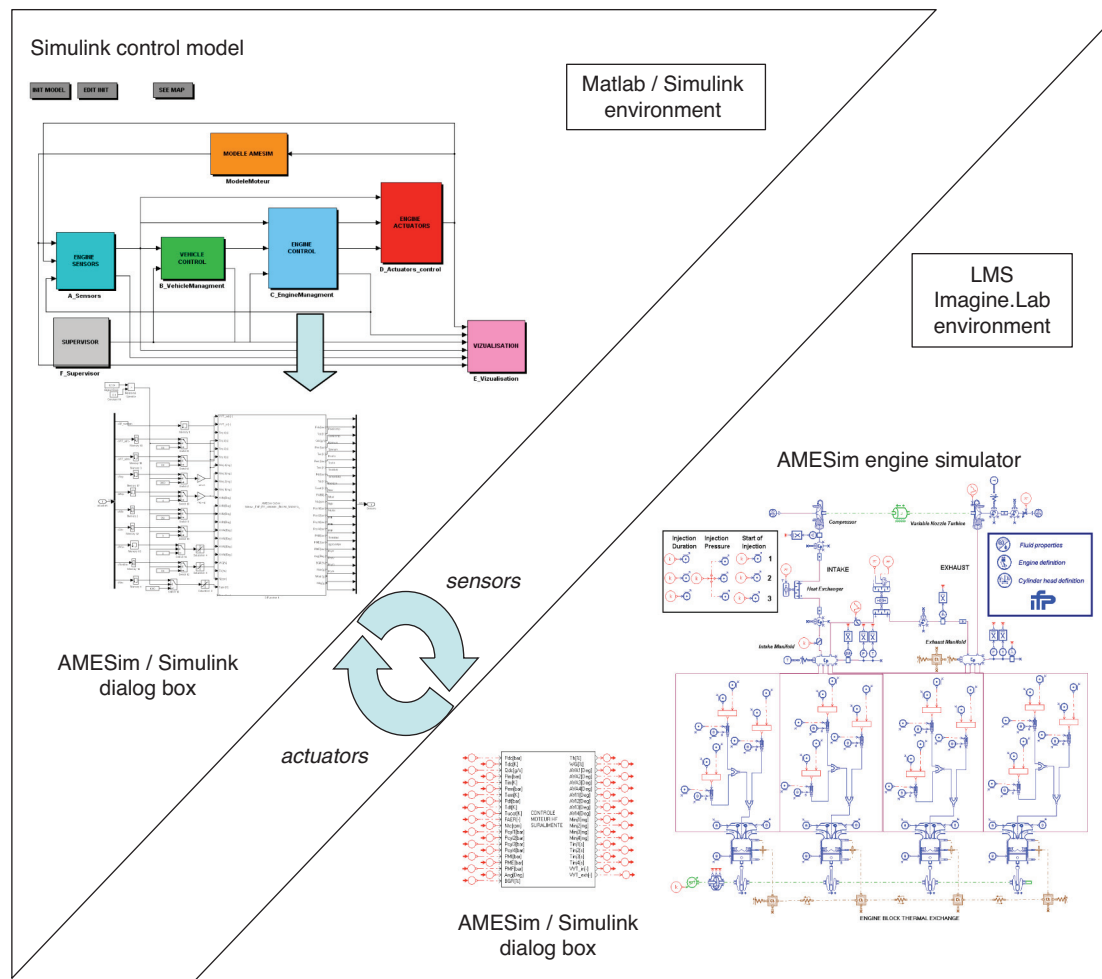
Simulink control model

INIT MODEL EDIT INIT SEE MAP

MODELE AMESIM
ModeleMoteur

ENGINE ACTUATORS
D_Actuators_control

ENGINE SENSORS
A_Sensors

VEHICLE CONTROL
B_VehicleManagment

ENGINE CONTROL
C_EngineManagment

SUPERVISOR
F_Supervisor

VIZUALISATION
E_Vizualisation

Matlab / Simulink environment

LMS Imagine.Lab environment

AMESim engine simulator

Compressor

Variable Nozzle Turbine

Injection Duration Injection Pressure Start of Injection

1
2
3

INTAKE

EXHAUST

Heat Exchanger

Fluid properties
Engine definition
Cylinder head definition

Intake Manifold

Exhaust Manifold

ENGINE BLOCK THERMAL EXCHANGE

sensors

actuators

AMESim / Simulink dialog box

CONTROLE MOTEUR
SURALIMENTE

AMESim / Simulink dialog box